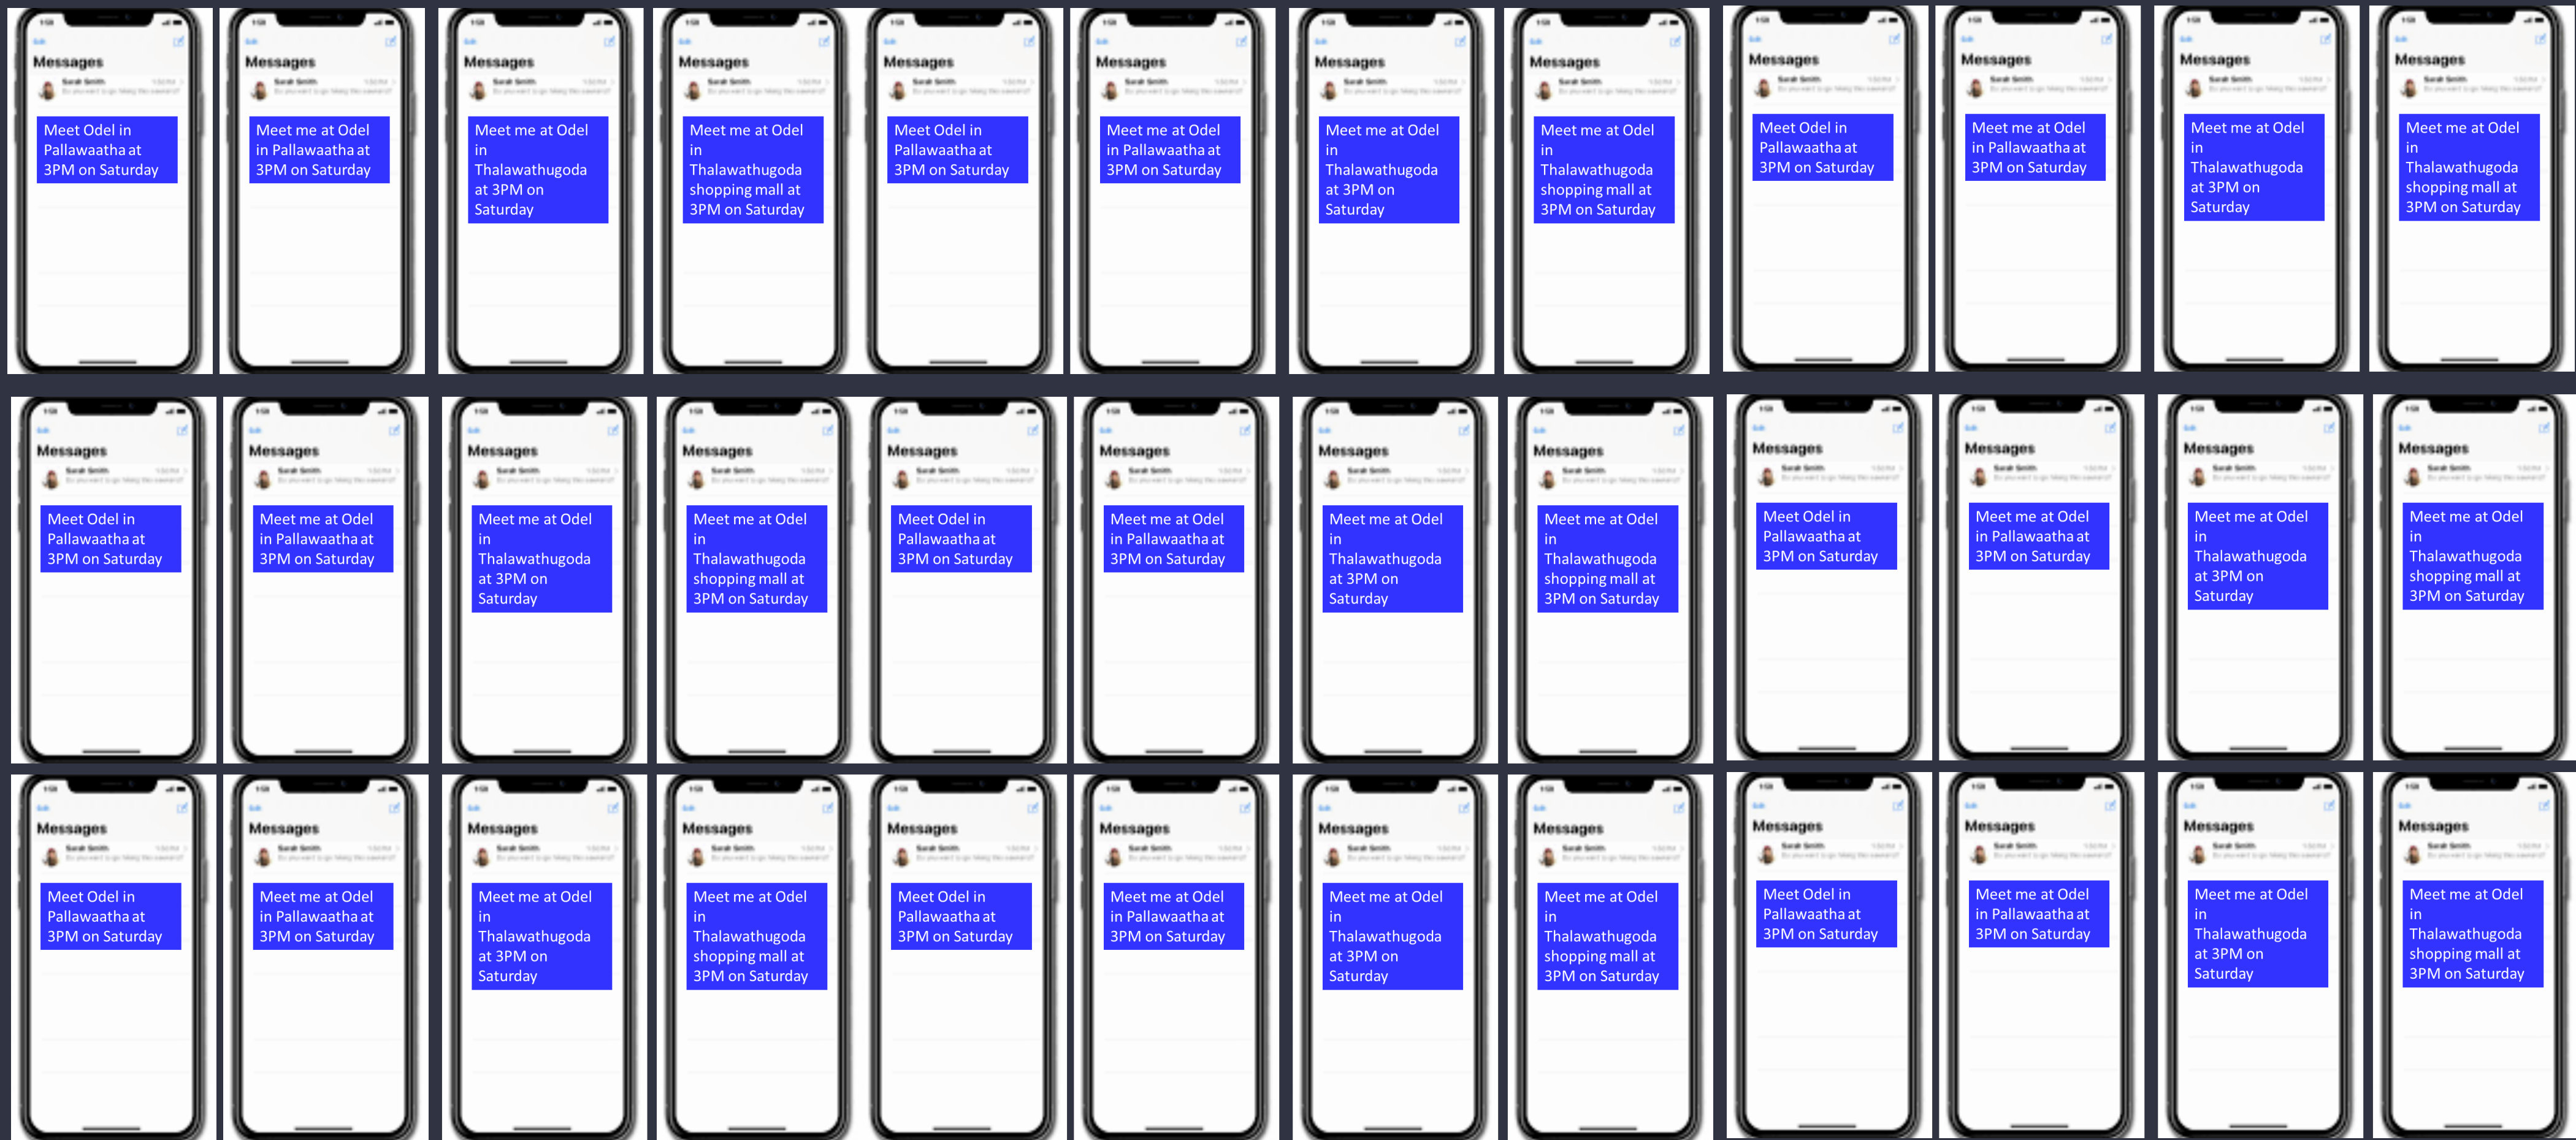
Messages
Sarah Smith
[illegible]
Meet Odel in Pallawaatha at 3PM on Saturday

Messages
Sarah Smith
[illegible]
Meet me at Odel in Pallawaatha at 3PM on Saturday

Messages
Sarah Smith
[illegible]
Meet me at Odel in Thalawathugoda at 3PM on Saturday

Messages
Sarah Smith
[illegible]
Meet me at Odel in Thalawathugoda shopping mall at 3PM on Saturday

Messages
Sarah Smith
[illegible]
Meet Odel in Pallawaatha at 3PM on Saturday

Messages
Sarah Smith
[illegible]
Meet me at Odel in Pallawaatha at 3PM on Saturday

Messages
Sarah Smith
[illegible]
Meet me at Odel in Thalawathugoda at 3PM on Saturday

Messages
Sarah Smith
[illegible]
Meet me at Odel in Thalawathugoda shopping mall at 3PM on Saturday

Messages
Sarah Smith
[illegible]
Meet Odel in Pallawaatha at 3PM on Saturday

Messages
Sarah Smith
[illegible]
Meet me at Odel in Pallawaatha at 3PM on Saturday

Messages
Sarah Smith
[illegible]
Meet me at Odel in Thalawathugoda at 3PM on Saturday

Messages
Sarah Smith
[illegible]
Meet me at Odel in Thalawathugoda shopping mall at 3PM on Saturday

Messages
Sarah Smith
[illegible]
Meet Odel in Pallawaatha at 3PM on Saturday

Messages
Sarah Smith
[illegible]
Meet me at Odel in Pallawaatha at 3PM on Saturday

Messages
Sarah Smith
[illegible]
Meet me at Odel in Thalawathugoda at 3PM on Saturday

Messages
Sarah Smith
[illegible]
Meet me at Odel in Thalawathugoda shopping mall at 3PM on Saturday

Messages
Sarah Smith
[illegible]
Meet Odel in Pallawaatha at 3PM on Saturday

Messages
Sarah Smith
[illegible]
Meet me at Odel in Pallawaatha at 3PM on Saturday

Messages
Sarah Smith
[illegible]
Meet me at Odel in Thalawathugoda at 3PM on Saturday

Messages
Sarah Smith
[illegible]
Meet me at Odel in Thalawathugoda shopping mall at 3PM on Saturday

Messages
Sarah Smith
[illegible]
Meet Odel in Pallawaatha at 3PM on Saturday

Messages
Sarah Smith
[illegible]
Meet me at Odel in Pallawaatha at 3PM on Saturday

Messages
Sarah Smith
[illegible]
Meet me at Odel in Thalawathugoda at 3PM on Saturday

Messages
Sarah Smith
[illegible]
Meet me at Odel in Thalawathugoda shopping mall at 3PM on Saturday

Messages
Sarah Smith
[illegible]
Meet Odel in Pallawaatha at 3PM on Saturday

Messages
Sarah Smith
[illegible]
Meet me at Odel in Pallawaatha at 3PM on Saturday

Messages
Sarah Smith
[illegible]
Meet me at Odel in Thalawathugoda at 3PM on Saturday

Messages
Sarah Smith
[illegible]
Meet me at Odel in Thalawathugoda shopping mall at 3PM on Saturday

Messages
Sarah Smith
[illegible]
Meet Odel in Pallawaatha at 3PM on Saturday

Messages
Sarah Smith
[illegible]
Meet me at Odel in Pallawaatha at 3PM on Saturday

Messages
Sarah Smith
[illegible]
Meet me at Odel in Thalawathugoda at 3PM on Saturday

Messages
Sarah Smith
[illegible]
Meet me at Odel in Thalawathugoda shopping mall at 3PM on Saturday

Messages
Sarah Smith
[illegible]
Meet Odel in Pallawaatha at 3PM on Saturday

Messages
Sarah Smith
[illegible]
Meet me at Odel in Pallawaatha at 3PM on Saturday

Messages
Sarah Smith
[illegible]
Meet me at Odel in Thalawathugoda at 3PM on Saturday

Messages
Sarah Smith
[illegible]
Meet me at Odel in Thalawathugoda shopping mall at 3PM on Saturday